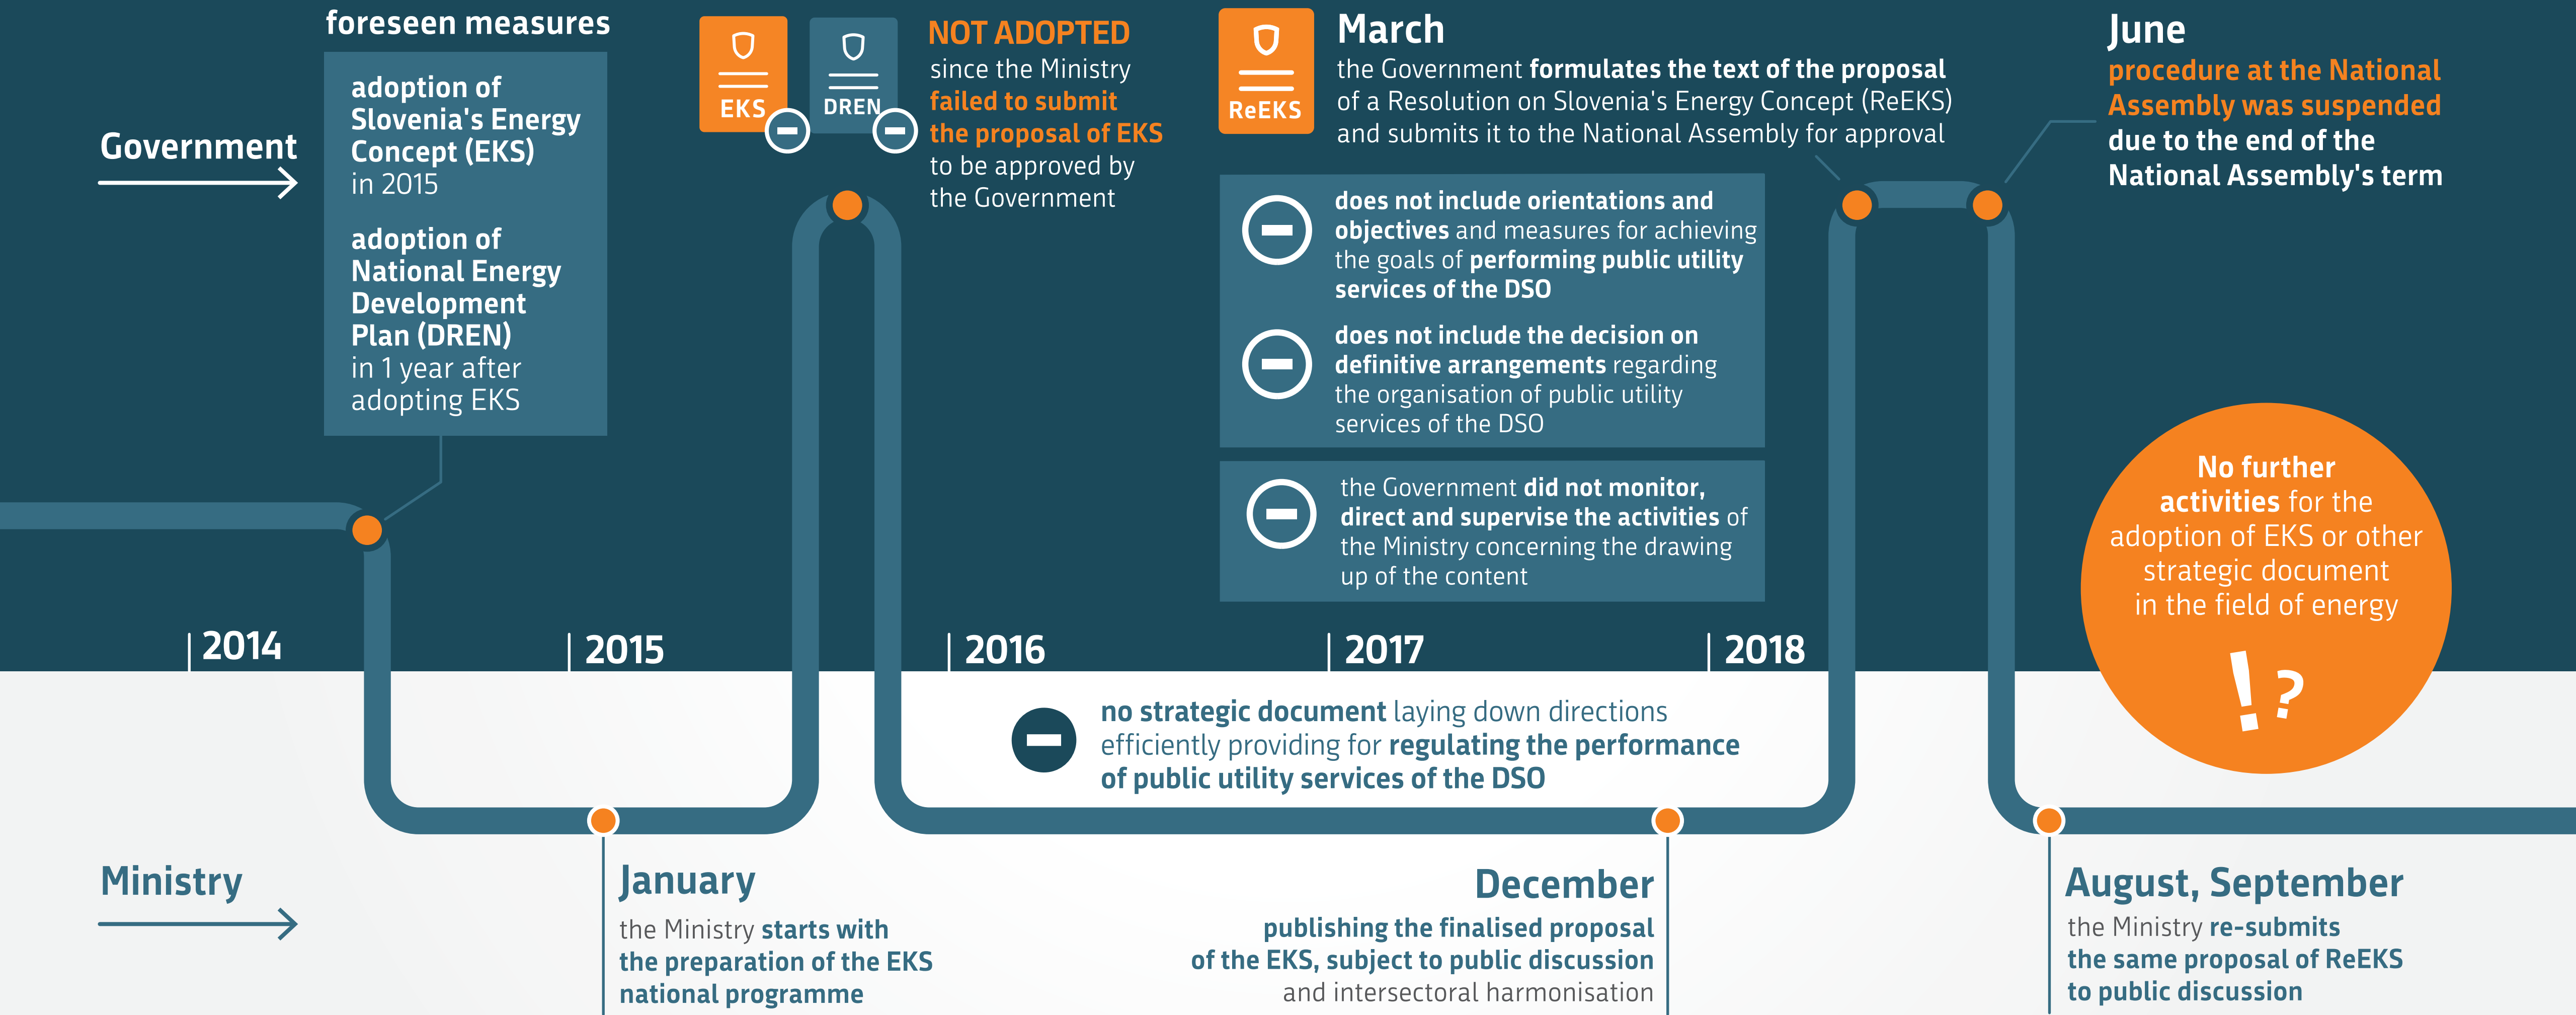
foreseen measures

Government

adoption of Slovenia's Energy Concept (EKS) in 2015

adoption of National Energy Development Plan (DREN) in 1 year after adopting EKS

EKS

DREN

NOT ADOPTED
since the Ministry failed to submit the proposal of EKS to be approved by the Government

ReEKS

March
the Government formulates the text of the proposal of a Resolution on Slovenia's Energy Concept (ReEKS) and submits it to the National Assembly for approval

does not include orientations and objectives and measures for achieving the goals of performing public utility services of the DSO

does not include the decision on definitive arrangements regarding the organisation of public utility services of the DSO

the Government did not monitor, direct and supervise the activities of the Ministry concerning the drawing up of the content

June
procedure at the National Assembly was suspended due to the end of the National Assembly's term

No further activities for the adoption of EKS or other strategic document in the field of energy

!?

2014

2015

2016

2017

2018

no strategic document laying down directions efficiently providing for regulating the performance of public utility services of the DSO

Ministry

January
the Ministry starts with the preparation of the EKS national programme

December
publishing the finalised proposal of the EKS, subject to public discussion and intersectoral harmonisation

August, September
the Ministry re-submits the same proposal of ReEKS to public discussion